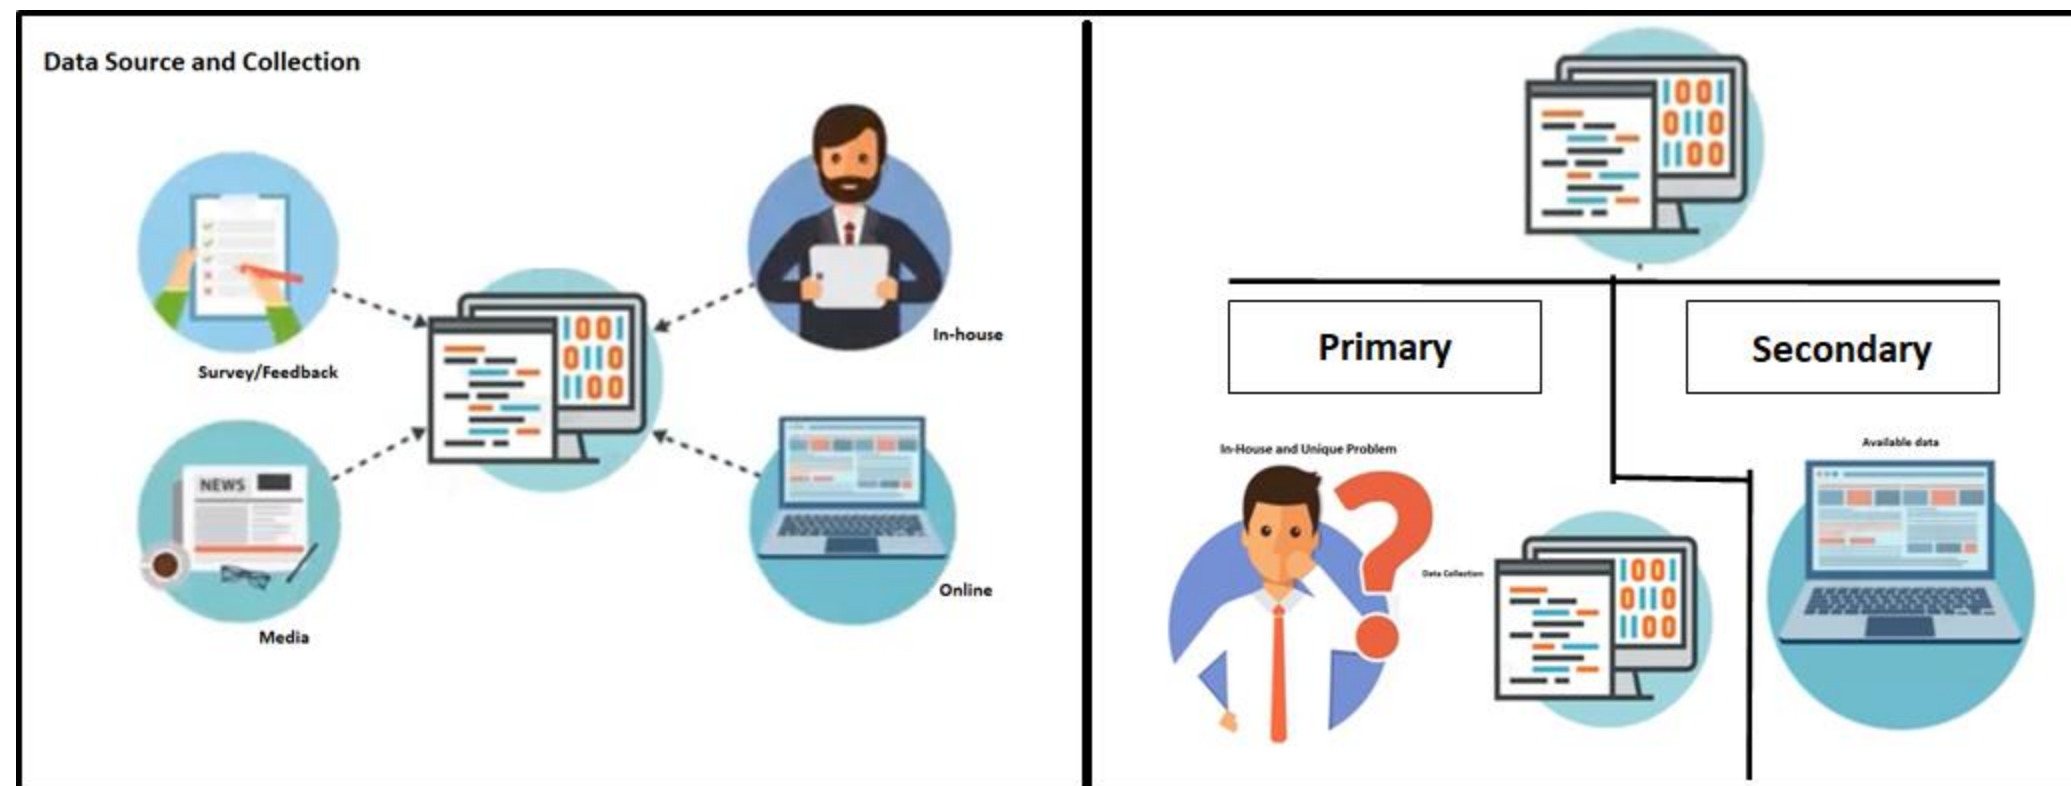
Data Source and Collection

1001
0110
1100

Survey/Feedback

In-house

NEWS

Media

Online

1001
0110
1100

Primary

Secondary

In-House and Unique Problem

Data Collection

1001
0110
1100

Available data